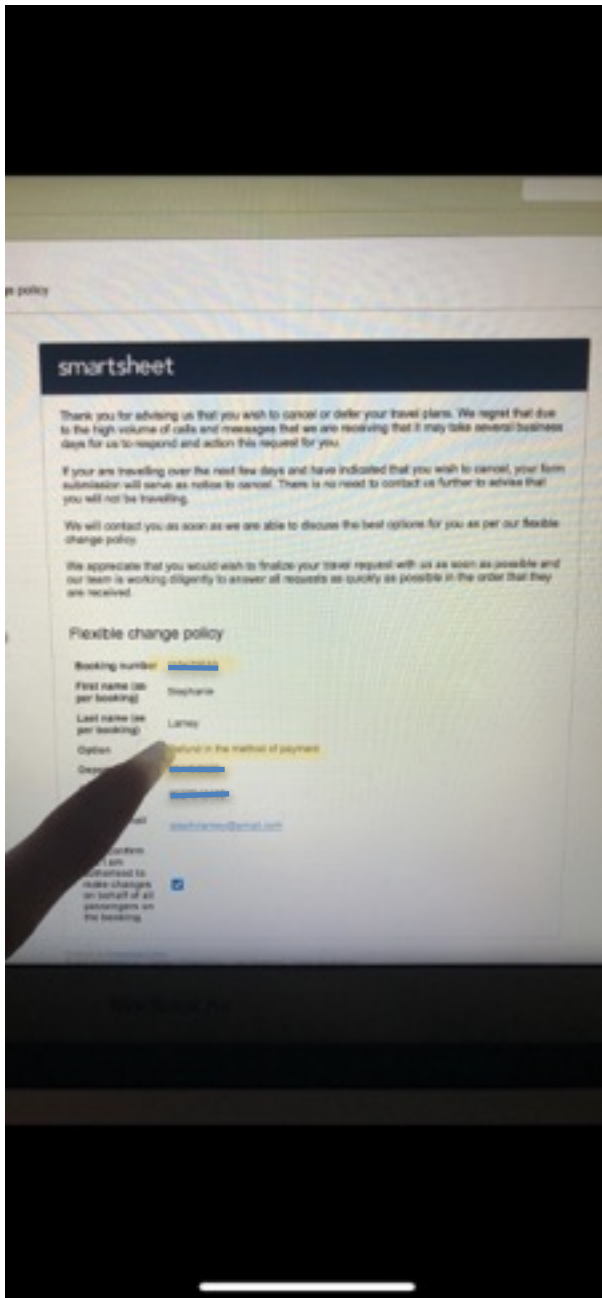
e policy

smartsheet

Thank you for advising us that you wish to cancel or defer your travel plans. We regret that due to the high volume of calls and messages that we are receiving that it may take several business days for us to respond and action this request for you.

If your are travelling over the next few days and have indicated that you wish to cancel, your form submission will serve as notice to cancel. There is no need to contact us further to advise that you will not be travelling.

We will contact you as soon as we are able to discuss the best options for you as per our flexible change policy.

We appreciate that you would wish to finalize your travel request with us as soon as possible and our team is working diligently to answer all requests as quickly as possible in the order that they are received.

Flexible change policy

| | |
|---|---|
| Booking number | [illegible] |
| First name (as per booking) | Stephanie |
| Last name (as per booking) | Larney |
| Option | Refund in the method of payment |
| Dep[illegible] | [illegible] |
| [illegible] | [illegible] |
| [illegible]ail | stephlarney@gmail.com |
| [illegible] confirm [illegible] I am authorised to make changes on behalf of all passengers on the booking | ☑ |